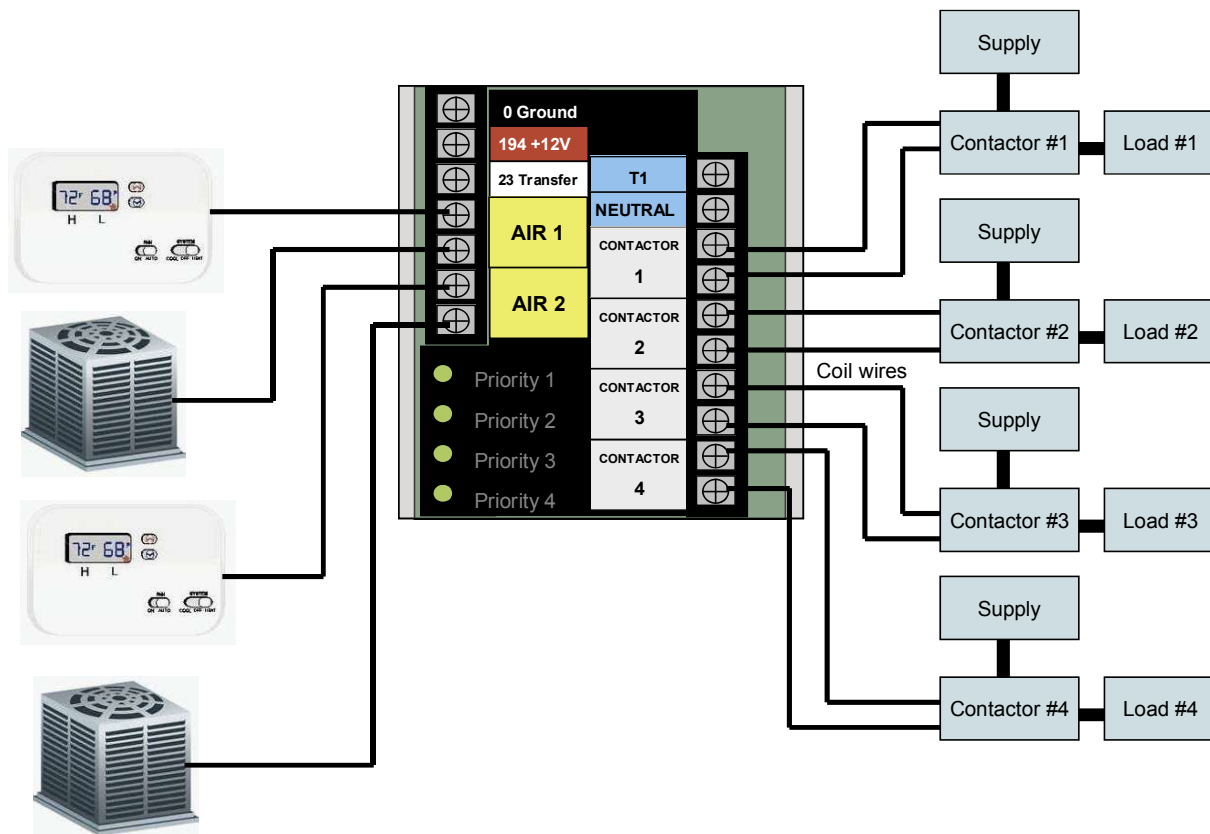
72 68
H L
FAN ON AUTO
SYSTEM COOL OFF HEAT

72 68
H L
FAN ON AUTO
SYSTEM COOL OFF HEAT

0 Ground
194 +12V
23 Transfer
AIR 1
AIR 2
T1
NEUTRAL
CONTACTOR 1
CONTACTOR 2
CONTACTOR 3
CONTACTOR 4
Priority 1
Priority 2
Priority 3
Priority 4

Coil wires

Supply
Contactor #1
Load #1
Supply
Contactor #2
Load #2
Supply
Contactor #3
Load #3
Supply
Contactor #4
Load #4